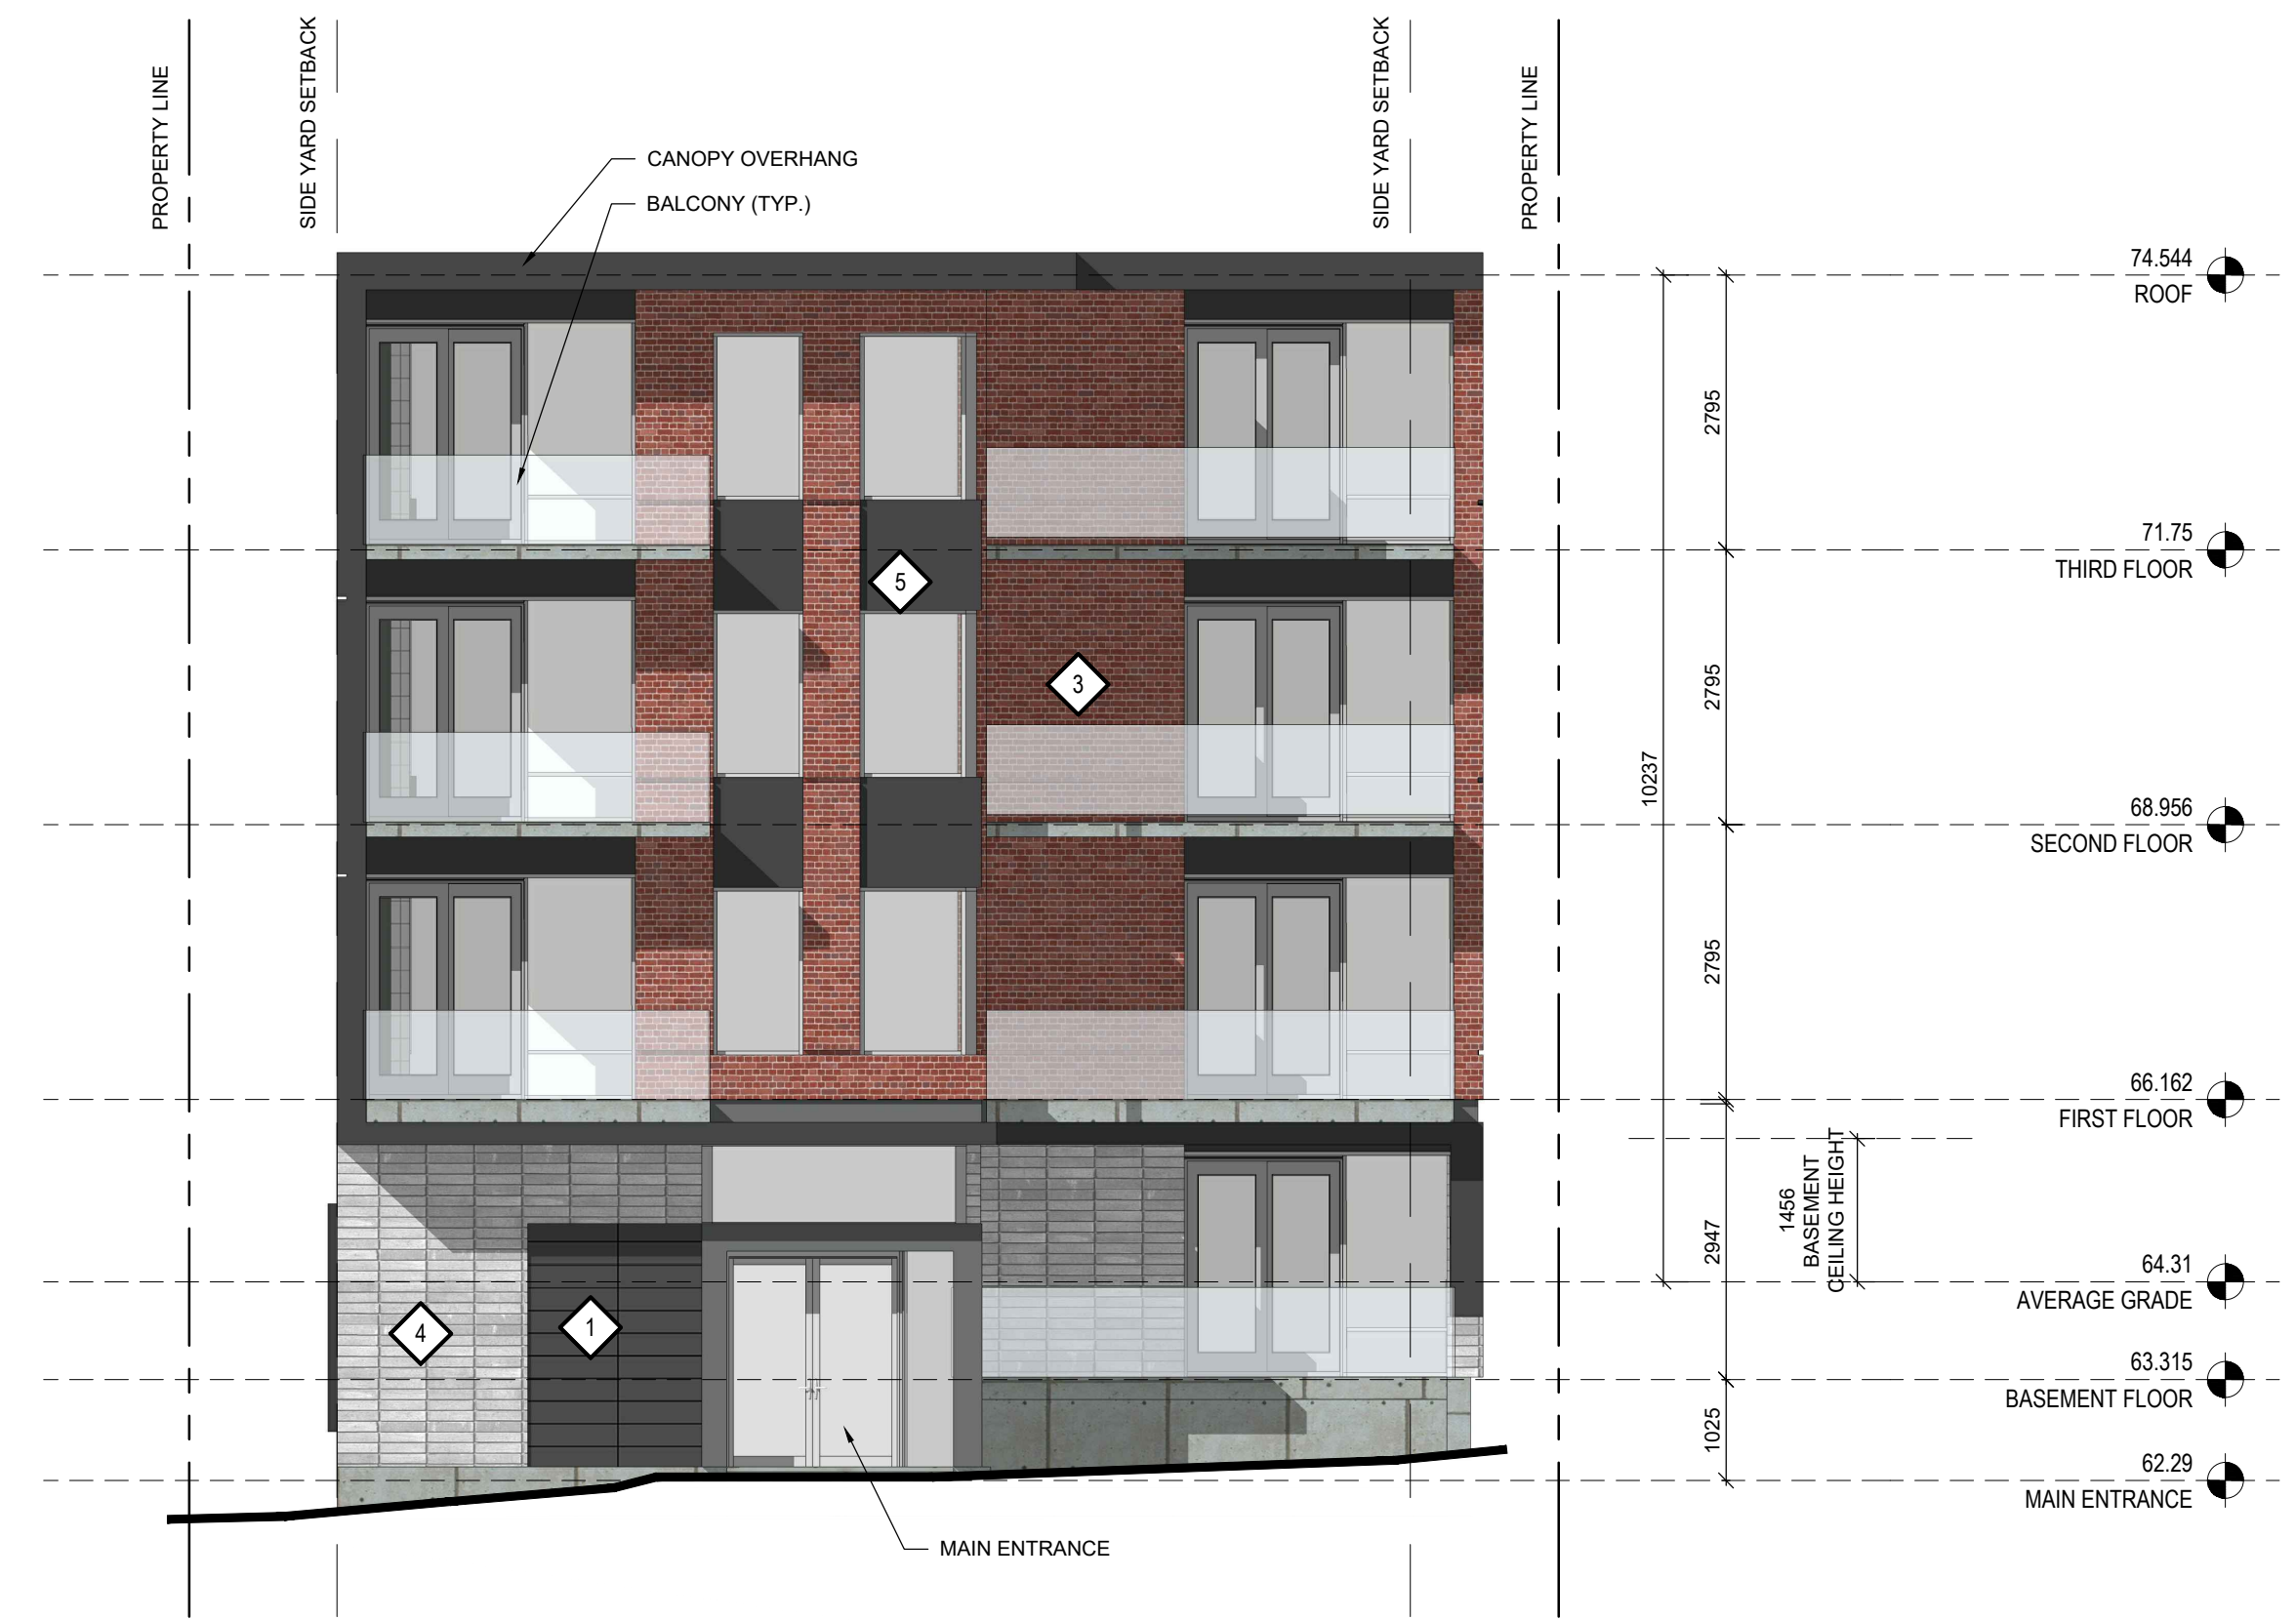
PROPERTY LINE

SIDE YARD SETBACK

SIDE YARD SETBACK

PROPERTY LINE

CANOPY OVERHANG

BALCONY (TYP.)

74.544
ROOF

71.75
THIRD FLOOR

68.956
SECOND FLOOR

66.162
FIRST FLOOR

64.31
AVERAGE GRADE

63.315
BASEMENT FLOOR

62.29
MAIN ENTRANCE

2795

2795

2795

2947

1025

10237

1456
BASEMENT
CEILING HEIGHT

5

3

4

1

MAIN ENTRANCE